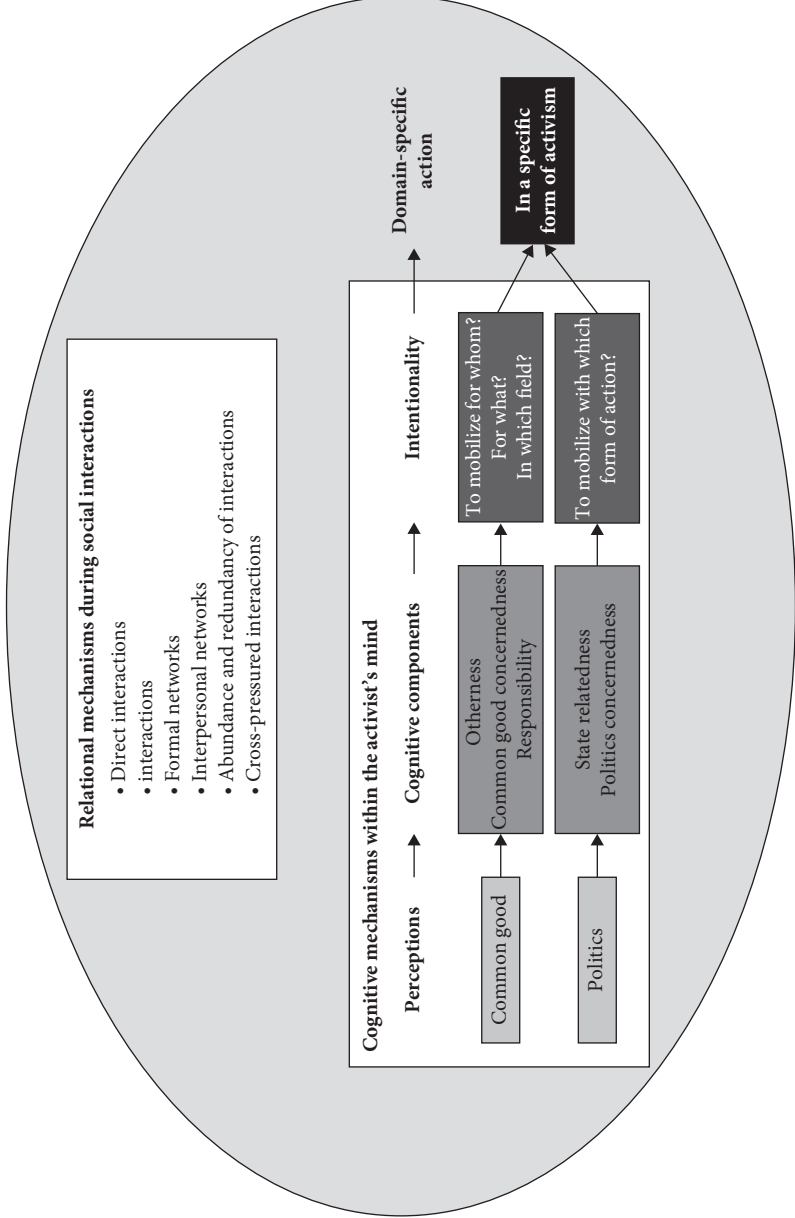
Relational mechanisms during social interactions
• Direct interactions
• interactions
• Formal networks
• Interpersonal networks
• Abundance and redundancy of interactions
• Cross-pressured interactions

Cognitive mechanisms within the activist's mind

Perceptions

Cognitive components

Intentionality

Domain-specific action

Common good

Otherness
Common good concernedness
Responsibility

To mobilize for whom?
For what?
In which field?

Politics

State relatedness
Politics concernedness

To mobilize with which form of action?

In a specific form of activism